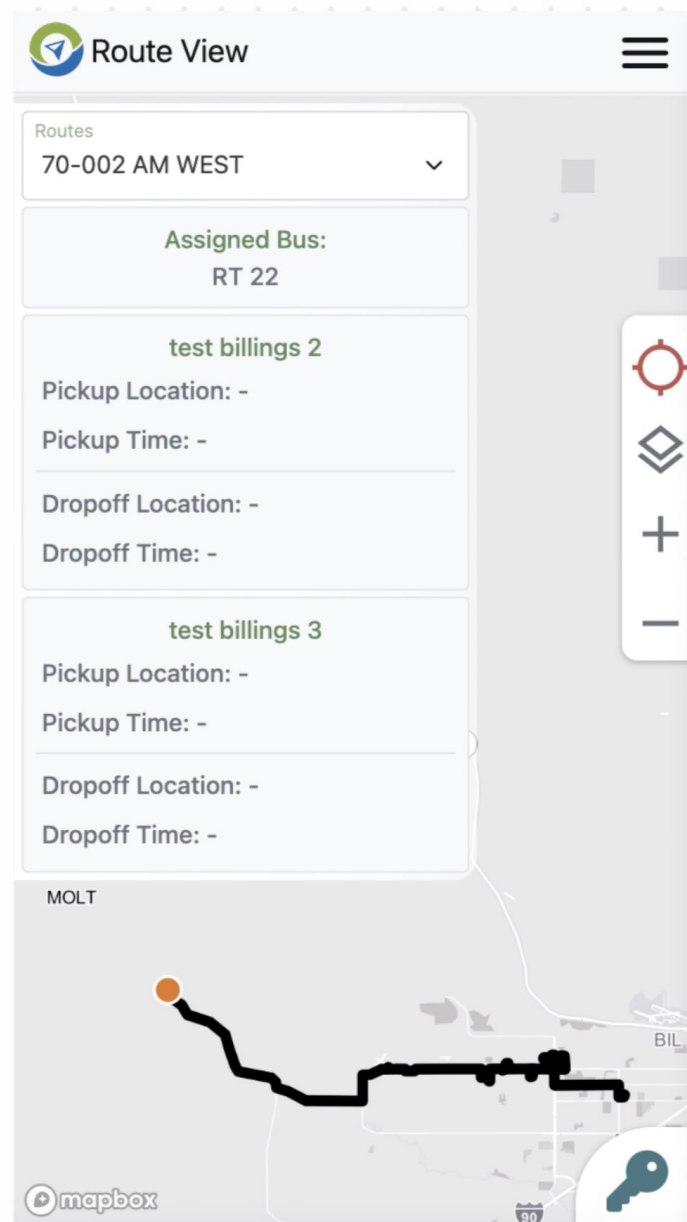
Route View

Routes
70-002 AM WEST

Assigned Bus:
RT 22

test billings 2
Pickup Location: -
Pickup Time: -
Dropoff Location: -
Dropoff Time: -

test billings 3
Pickup Location: -
Pickup Time: -
Dropoff Location: -
Dropoff Time: -

MOLT

BIL

90

mapbox